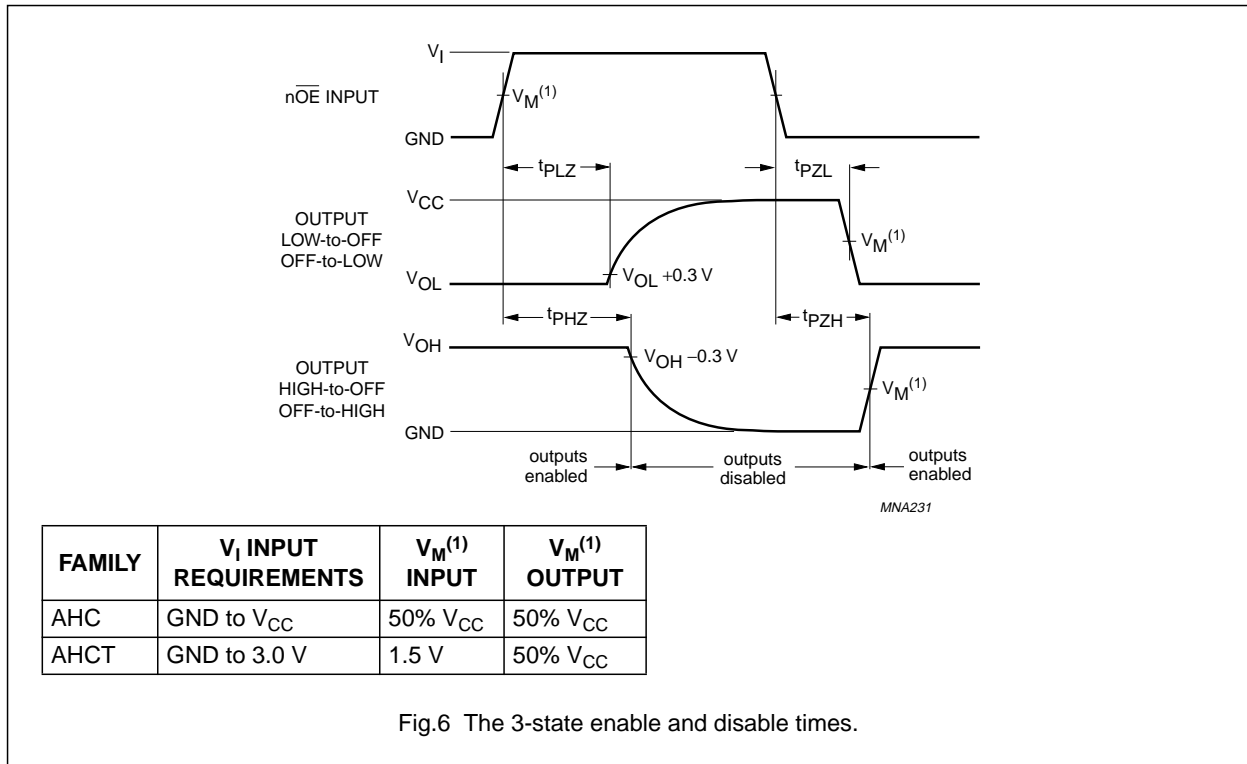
$V_I$

$n\overline{OE}$ INPUT

$V_M^{(1)}$

GND

$t_{PLZ}$

$t_{PZL}$

$V_{CC}$

OUTPUT LOW-to-OFF OFF-to-LOW

$V_M^{(1)}$

$V_{OL}$

$V_{OL}$ +0.3 V

$t_{PHZ}$

$t_{PZH}$

$V_{OH}$

$V_{OH}$ −0.3 V

OUTPUT HIGH-to-OFF OFF-to-HIGH

$V_M^{(1)}$

GND

outputs enabled

outputs disabled

outputs enabled

MNA231

| FAMILY | $V_I$ INPUT REQUIREMENTS | $V_M^{(1)}$ INPUT | $V_M^{(1)}$ OUTPUT |
|---|---|---|---|
| AHC | GND to $V_{CC}$ | 50% $V_{CC}$ | 50% $V_{CC}$ |
| AHCT | GND to 3.0 V | 1.5 V | 50% $V_{CC}$ |

Fig.6 The 3-state enable and disable times.